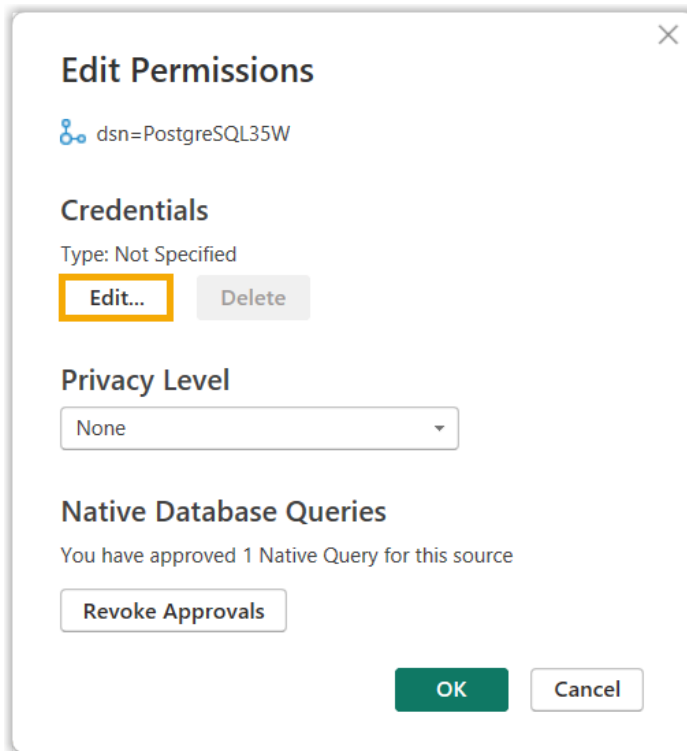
Edit Permissions

dsn=PostgreSQL35W

Credentials

Type: Not Specified

Edit...

Delete

Privacy Level

None

Native Database Queries

You have approved 1 Native Query for this source

Revoke Approvals

OK

Cancel